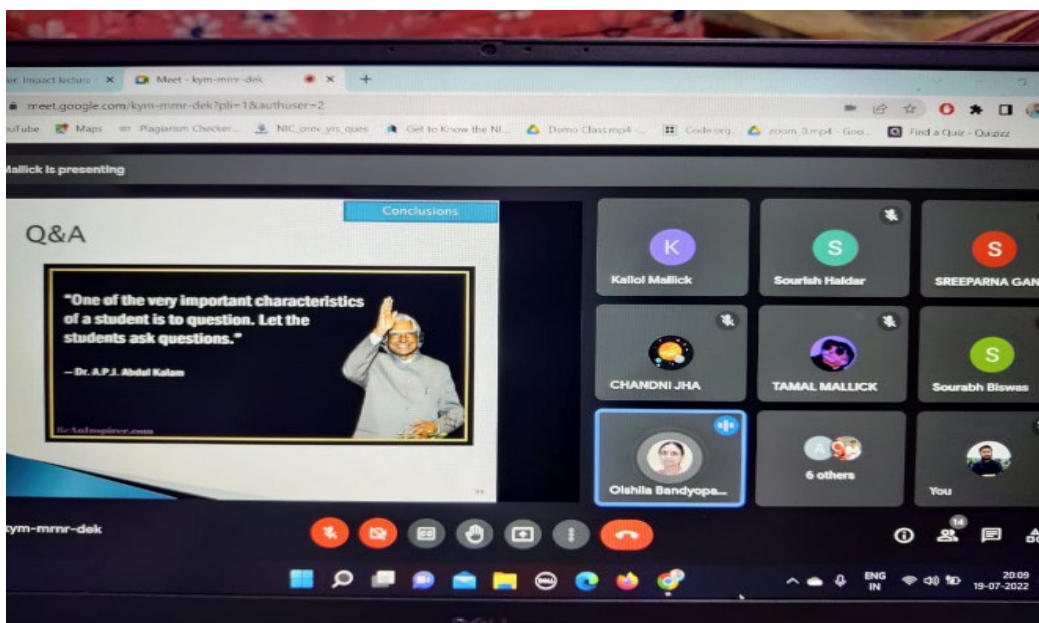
er impact lecture X
Meet - kym-mmr-dek X
meet.google.com/kym-mmr-dek?pli=1&authuser=2
uTube Maps Plagiarism Checker... NIC_prev_yrs_ques Get to Know the NI... Demo Class.mp4 Code.org zoom_0.mp4 - Goo... Find a Quiz - Quizizz
Mallick is presenting

Conclusions
Q&A
"One of the very important characteristics of a student is to question. Let the students ask questions."
— Dr. A.P.J. Abdul Kalam
BeAnInspirer.com

K
Kallol Mallick
S
Sourish Haldar
S
SREEPARNA GAN
CHANDNI JHA
TAMAL MALLICK
S
Sourabh Biswas
Oishila Bandyopa...
6 others
You

kym-mrnr-dek
14
ENG IN
20:09
19-07-2022